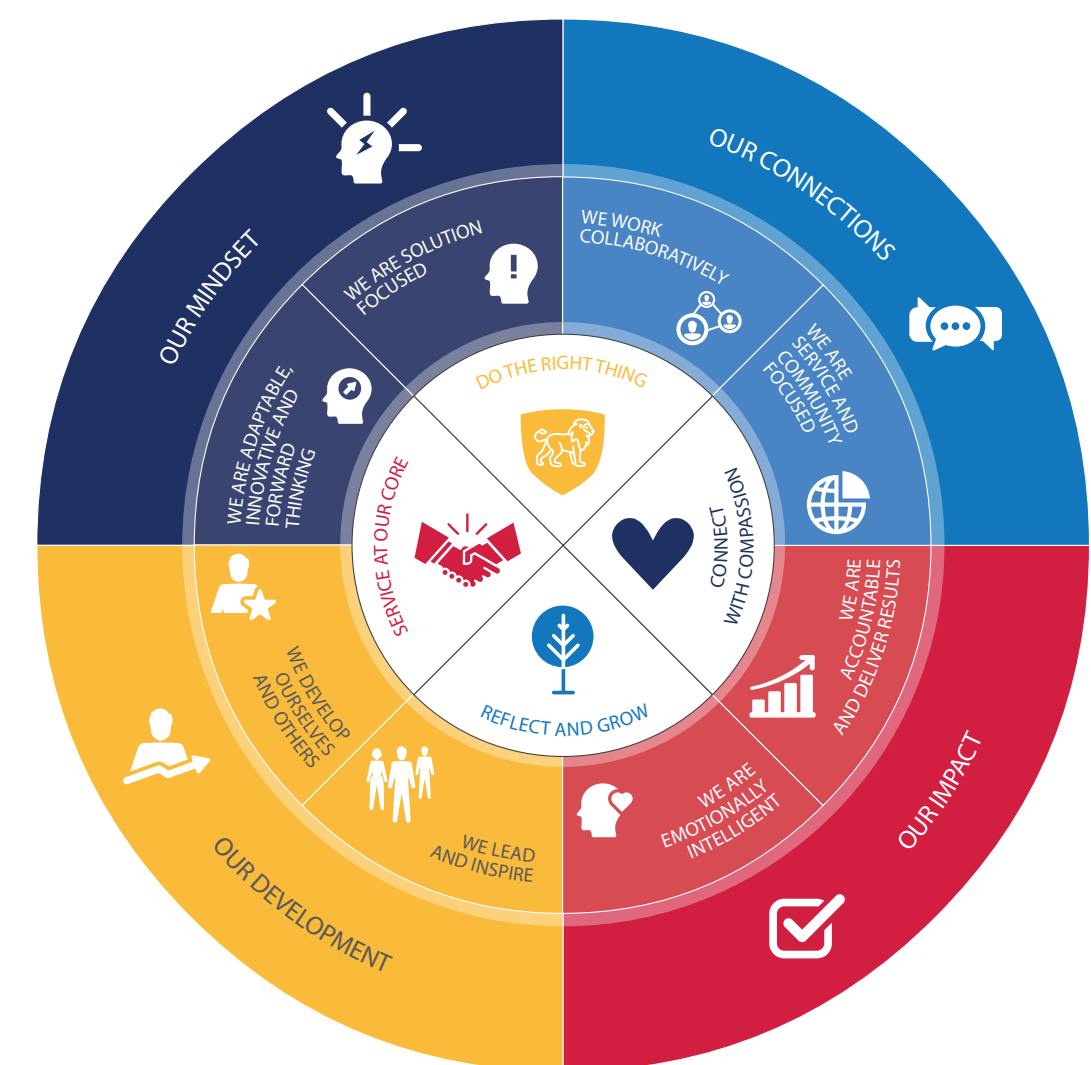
OUR MINDSET

WE ARE SOLUTION FOCUSED

WE ARE ADAPTABLE, INNOVATIVE AND FORWARD THINKING

OUR CONNECTIONS

WE WORK COLLABORATIVELY

WE ARE SERVICE AND COMMUNITY FOCUSED

DO THE RIGHT THING

SERVICE AT OUR CORE

CONNECT WITH COMPASSION

REFLECT AND GROW

WE DEVELOP OURSELVES AND OTHERS

WE LEAD AND INSPIRE

OUR DEVELOPMENT

WE ARE ACCOUNTABLE AND DELIVER RESULTS

WE ARE EMOTIONALLY INTELLIGENT

OUR IMPACT